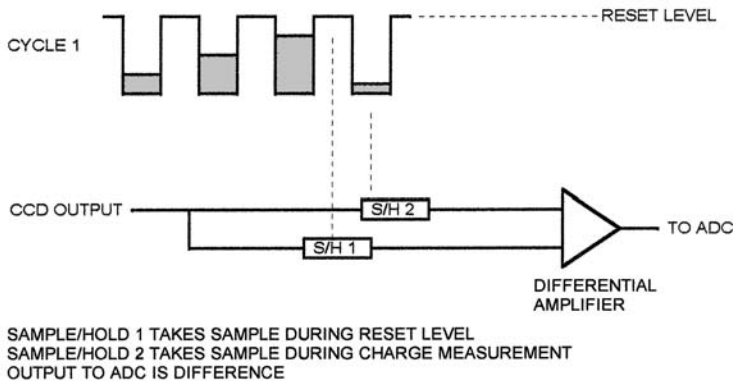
RESET LEVEL

CYCLE 1

CCD OUTPUT

S/H 2

S/H 1

TO ADC

DIFFERENTIAL AMPLIFIER

SAMPLE/HOLD 1 TAKES SAMPLE DURING RESET LEVEL
SAMPLE/HOLD 2 TAKES SAMPLE DURING CHARGE MEASUREMENT
OUTPUT TO ADC IS DIFFERENCE